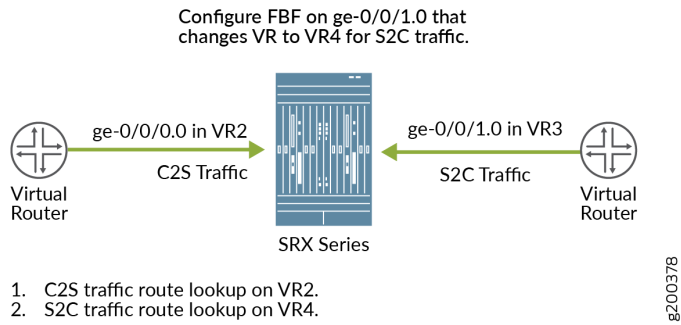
Configure FBF on ge-0/0/1.0 that changes VR to VR4 for S2C traffic.

ge-0/0/0.0 in VR2

C2S Traffic

ge-0/0/1.0 in VR3

S2C Traffic

Virtual Router

Virtual Router

SRX Series

1. C2S traffic route lookup on VR2.
2. S2C traffic route lookup on VR4.

g200378